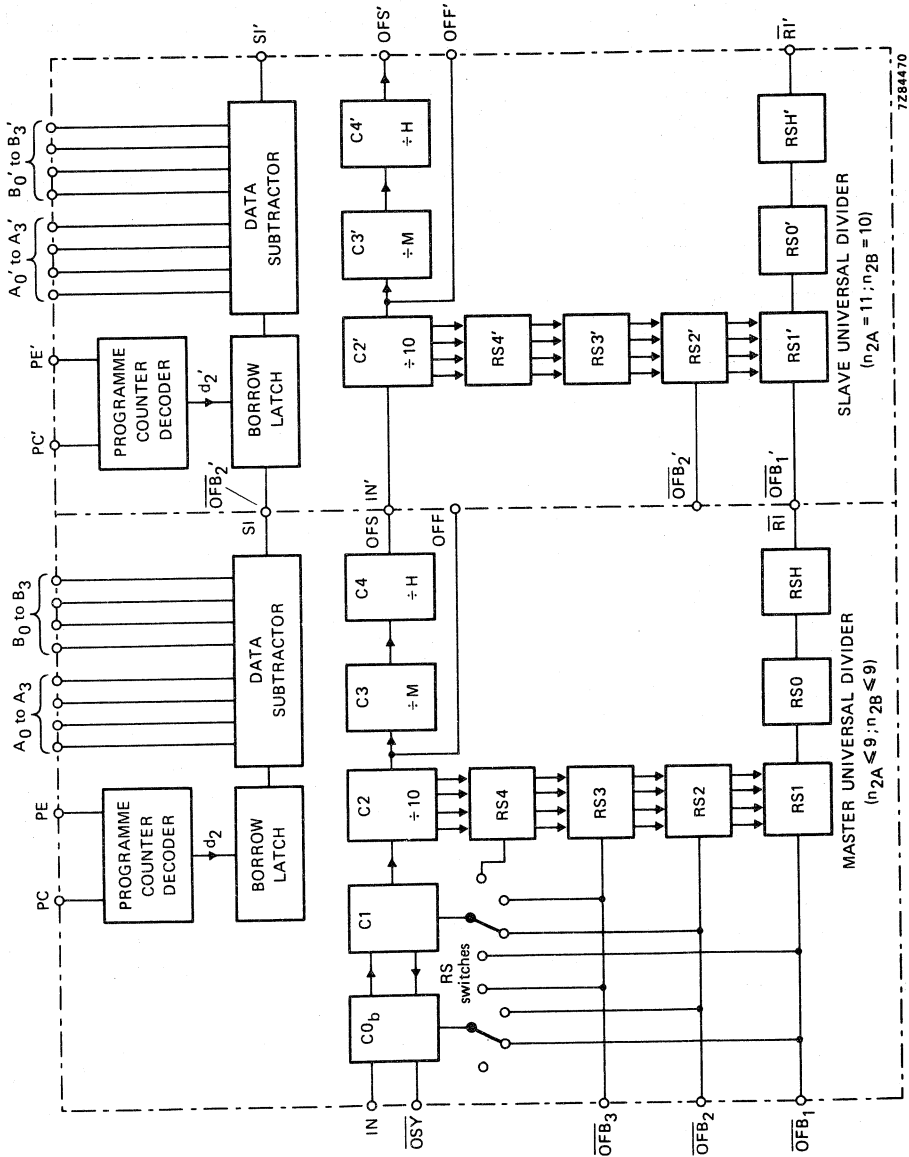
PC
PE
PROGRAMME COUNTER DECODER
$d_2$
BORROW LATCH
$A_0$ to $A_3$
$B_0$ to $B_3$
DATA SUBTRACTOR
SI
$\overline{OFB_2}'$
PC'
PE'
PROGRAMME COUNTER DECODER
$d_2'$
BORROW LATCH
$A_0'$ to $A_3'$
$B_0'$ to $B_3'$
DATA SUBTRACTOR
SI'
IN
$\overline{OSY}$
$C0_b$
RS switches
C1
C2
÷ 10
C3
÷ M
C4
÷ H
OFS
OFF
IN'
C2'
÷ 10
C3'
÷ M
C4'
÷ H
OFS'
OFF'
RS4
RS3
RS2
RS1
RS0
RSH
RS4'
RS3'
RS2'
RS1'
RS0'
RSH'
$\overline{OFB_3}$
$\overline{OFB_2}$
$\overline{OFB_1}$
$\overline{RI}$
$\overline{OFB_2}'$
$\overline{OFB_1}'$
$\overline{RI}'$
MASTER UNIVERSAL DIVIDER
($n_{2A} \leq 9$; $n_{2B} \leq 9$)
SLAVE UNIVERSAL DIVIDER
($n_{2A} = 11$; $n_{2B} = 10$)
7Z84470